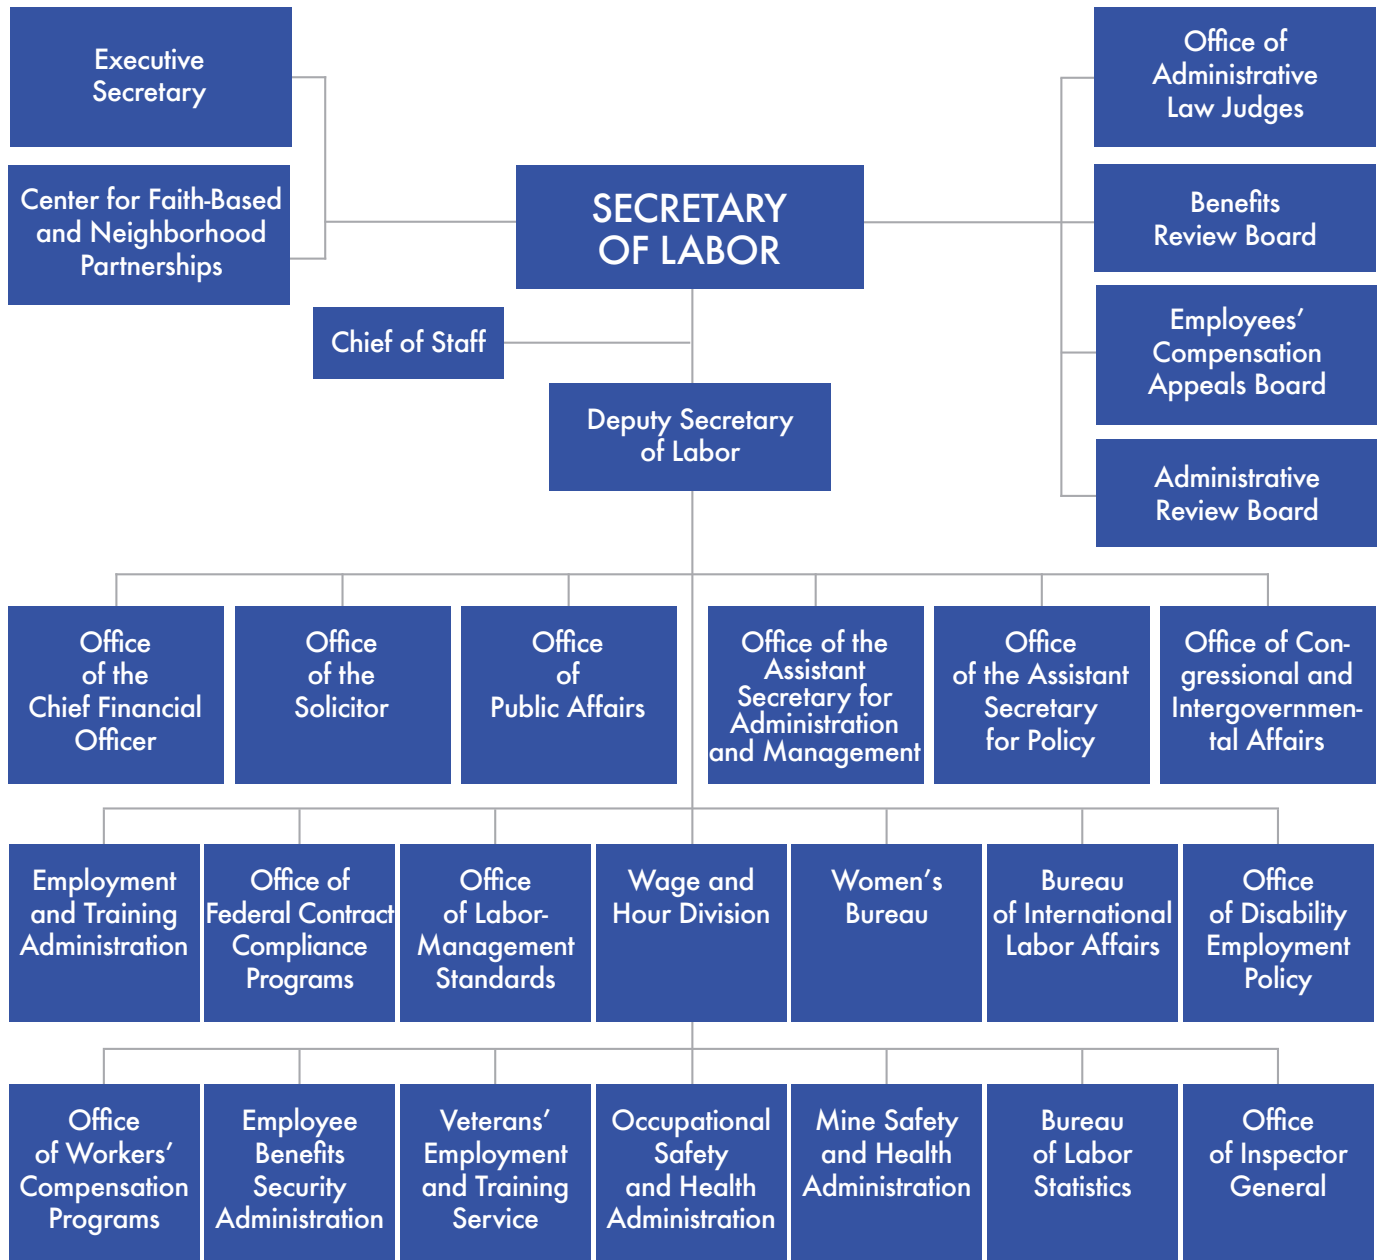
Executive Secretary

Center for Faith-Based and Neighborhood Partnerships

SECRETARY OF LABOR

Office of Administrative Law Judges

Benefits Review Board

Employees' Compensation Appeals Board

Administrative Review Board

Chief of Staff

Deputy Secretary of Labor

Office of the Chief Financial Officer

Office of the Solicitor

Office of Public Affairs

Office of the Assistant Secretary for Administration and Management

Office of the Assistant Secretary for Policy

Office of Congressional and Intergovernmental Affairs

Employment and Training Administration

Office of Federal Contract Compliance Programs

Office of Labor-Management Standards

Wage and Hour Division

Women's Bureau

Bureau of International Labor Affairs

Office of Disability Employment Policy

Office of Workers' Compensation Programs

Employee Benefits Security Administration

Veterans' Employment and Training Service

Occupational Safety and Health Administration

Mine Safety and Health Administration

Bureau of Labor Statistics

Office of Inspector General